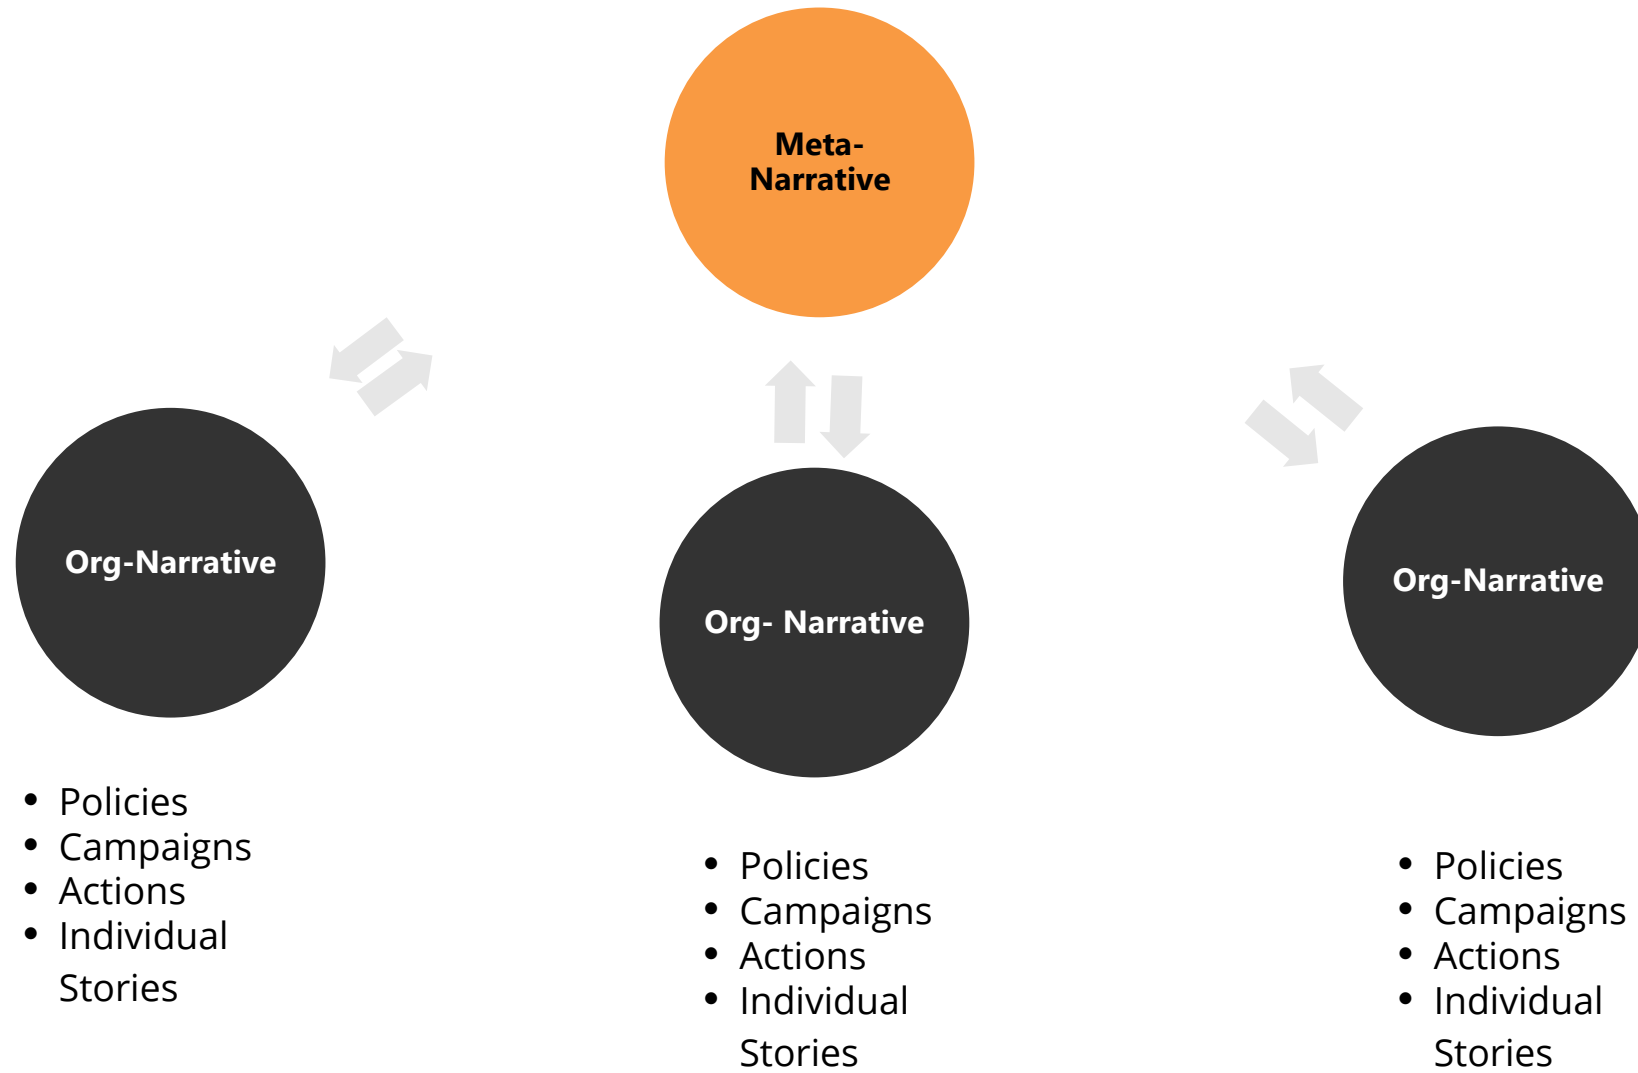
Meta-Narrative

Org-Narrative

- Policies
- Campaigns
- Actions
- Individual Stories

Org- Narrative

- Policies
- Campaigns
- Actions
- Individual Stories

Org-Narrative

- Policies
- Campaigns
- Actions
- Individual Stories